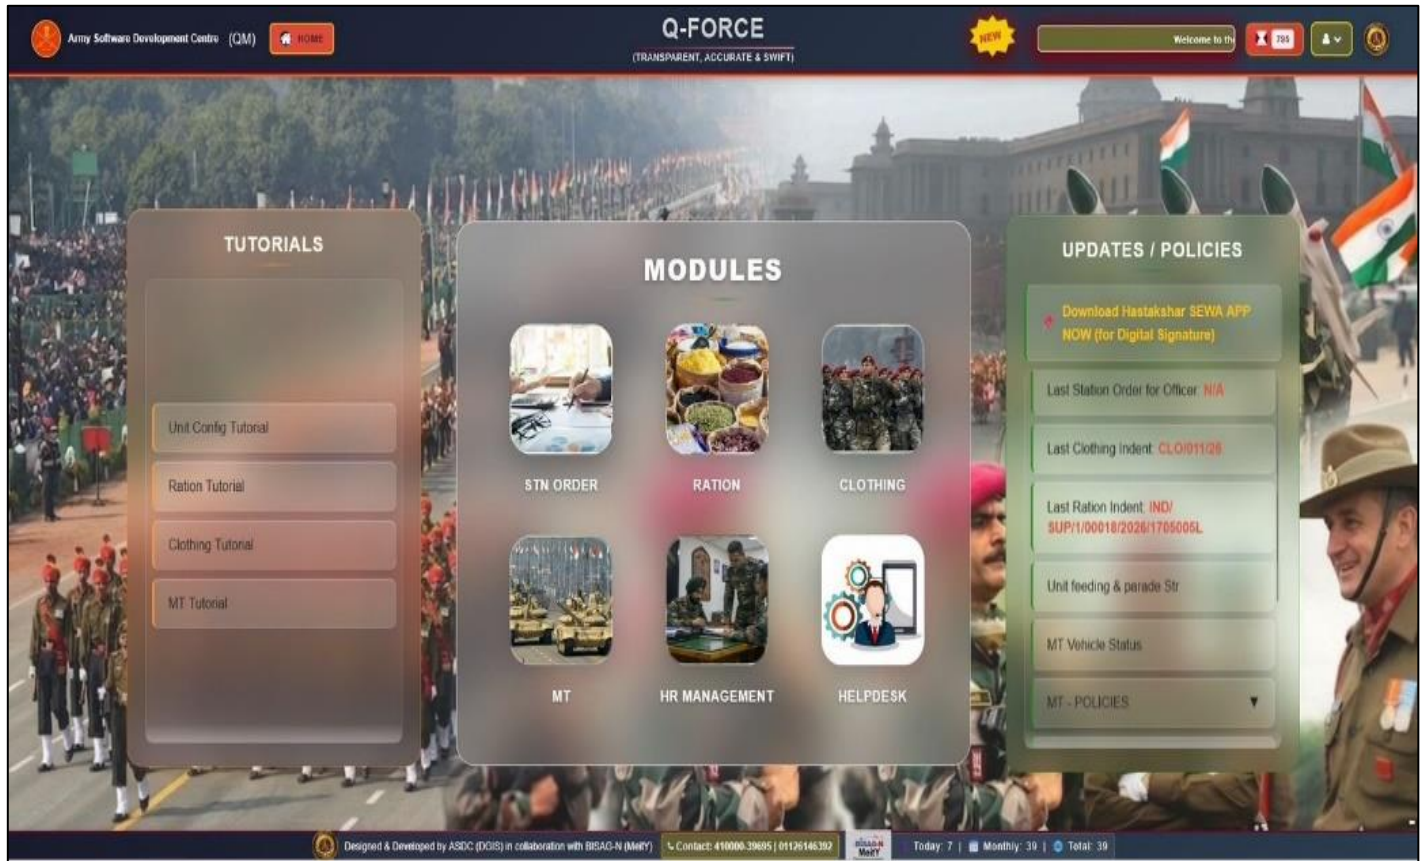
Army Software Development Centre (QM) HOME

Q-FORCE
(TRANSPARENT, ACCURATE & SWIFT)

NEW

Welcome to th

785

TUTORIALS

Unit Config Tutorial

Ration Tutorial

Clothing Tutorial

MT Tutorial

MODULES

STN ORDER

RATION

CLOTHING

MT

HR MANAGEMENT

HELPDESK

UPDATES / POLICIES

Download Hastakshar SEWA APP NOW (for Digital Signature)

Last Station Order for Officer: N/A

Last Clothing Indent: CLO/011/26

Last Ration Indent: IND/SUP/1/00018/2026/1705005L

Unit feeding & parade Str

MT Vehicle Status

MT - POLICIES

Designed & Developed by ASDC (DCIS) in collaboration with BISAG-N (MeitY)

Contact: 410000-39695 | 01126146392

BISAG-N MeitY

Today: 7 | Monthly: 39 | Total: 39